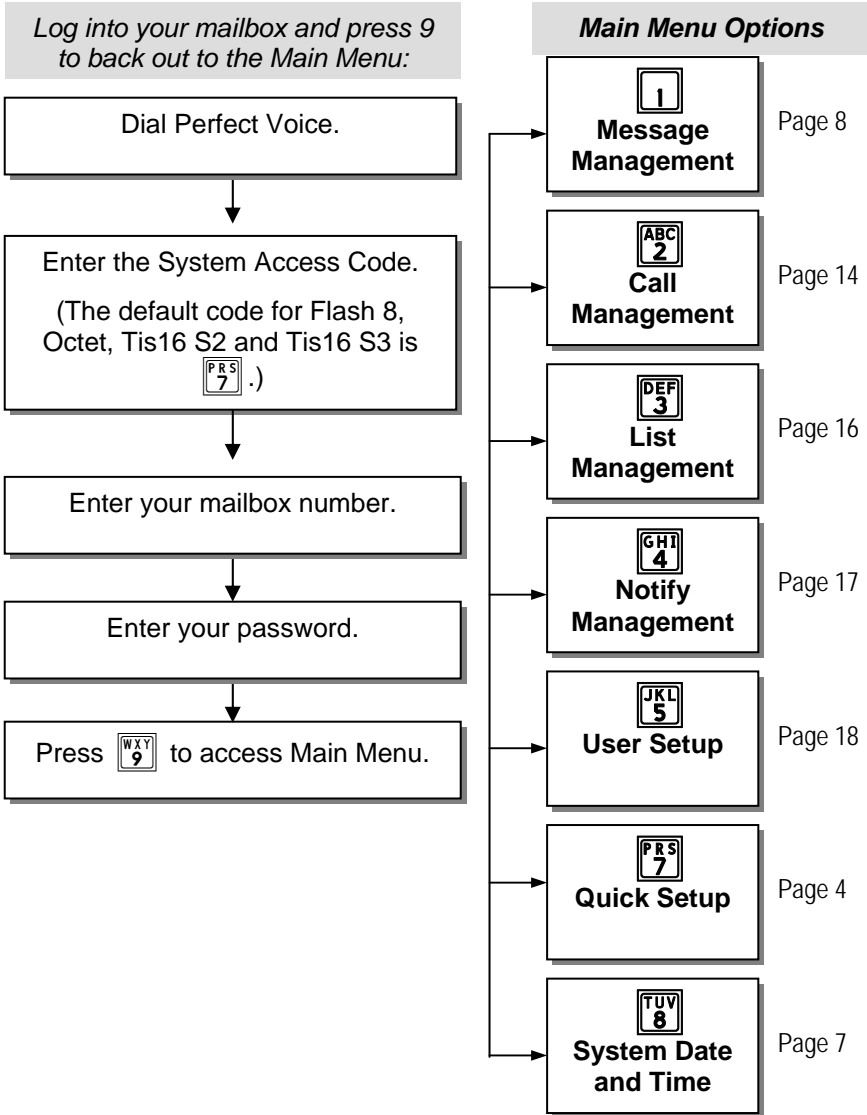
Log into your mailbox and press 9 to back out to the Main Menu:

Dial Perfect Voice.

Enter the System Access Code.

(The default code for Flash 8, Octet, Tis16 S2 and Tis16 S3 is PRS 7.)

Enter your mailbox number.

Enter your password.

Press WXY 9 to access Main Menu.

Main Menu Options

1
Message Management
Page 8

ABC 2
Call Management
Page 14

DEF 3
List Management
Page 16

GHI 4
Notify Management
Page 17

JKL 5
User Setup
Page 18

PRS 7
Quick Setup
Page 4

TUV 8
System Date and Time
Page 7